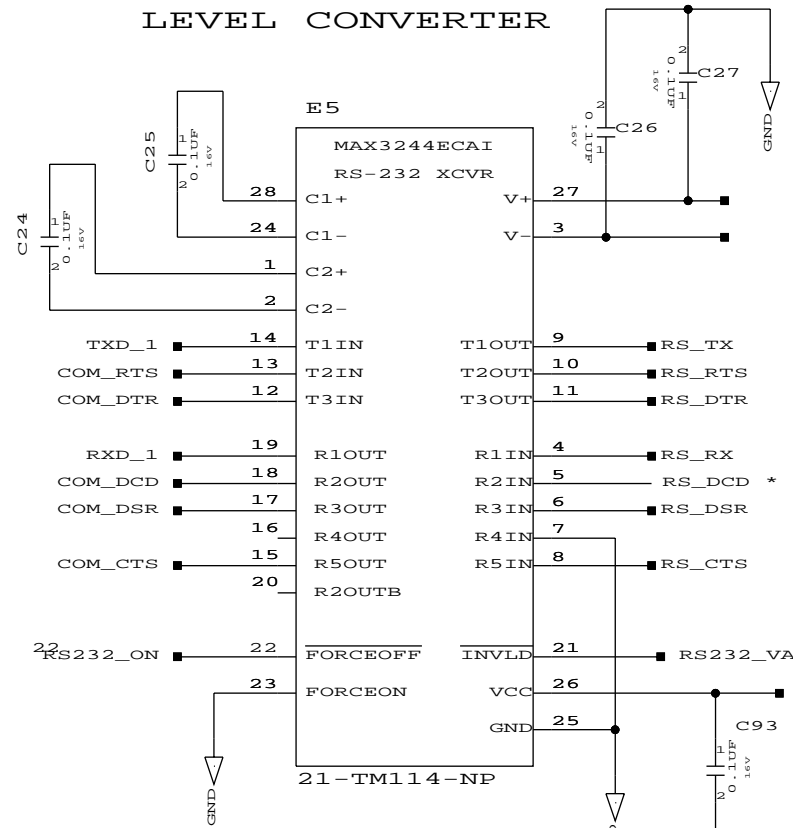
LEVEL CONVERTER

E5

MAX3244ECAI

RS-232 XCVR

C25
1
2
0.1UF
16V

C24
1
2
0.1UF
16V

C26
2
1
0.1UF
16V

C27
2
1
0.1UF
16V

GND

28 C1+
24 C1-
1 C2+
2 C2-

V+ 27
V- 3

TXD_1 14 T1IN
COM_RTS 13 T2IN
COM_DTR 12 T3IN

T1OUT 9 RS_TX
T2OUT 10 RS_RTS
T3OUT 11 RS_DTR

RXD_1 19 R1OUT
COM_DCD 18 R2OUT
COM_DSR 17 R3OUT
16 R4OUT
COM_CTS 15 R5OUT
20 R2OUTB

R1IN 4 RS_RX
R2IN 5 RS_DCD *
R3IN 6 RS_DSR
R4IN 7
R5IN 8 RS_CTS

22 RS232_ON 22 $\overline{FORCEOFF}$
23 FORCEON

$\overline{INVLD}$ 21 RS232_VA
VCC 26
GND 25

C93
1
2
0.1UF
16V

GND

21-TM114-NP